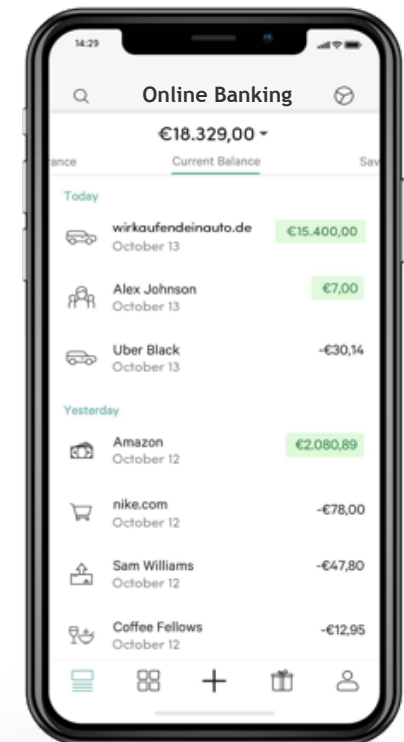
14:29

Online Banking

€18.329,00

ance Current Balance Sav

Today

wirkaufendeinauto.de
October 13
€15.400,00

Alex Johnson
October 13
€7,00

Uber Black
October 13
-€30,14

Yesterday

Amazon
October 12
€2.080,89

nike.com
October 12
-€78,00

Sam Williams
October 12
-€47,80

Coffee Fellows
October 12
-€12,95